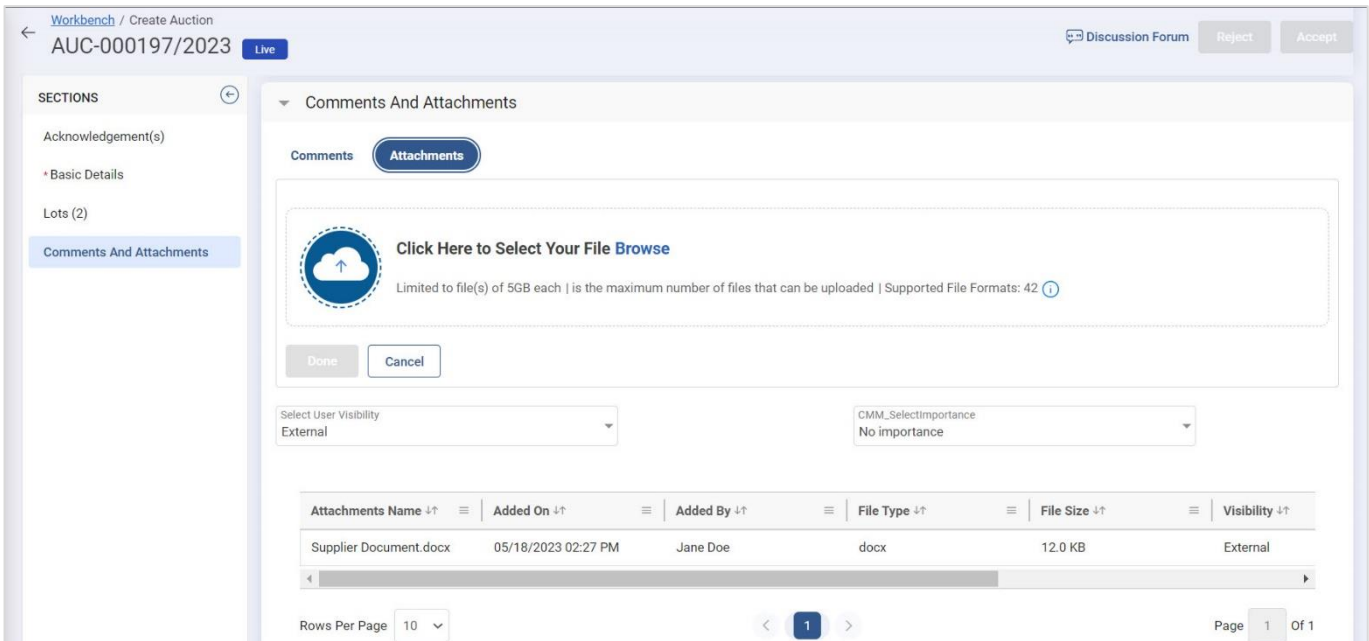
Workbench / Create Auction
AUC-000197/2023 Live

Discussion Forum Reject Accept

SECTIONS
Acknowledgement(s)
*Basic Details
Lots (2)
Comments And Attachments

Comments And Attachments

Comments Attachments

Click Here to Select Your File Browse

Limited to file(s) of 5GB each | is the maximum number of files that can be uploaded | Supported File Formats: 42

Done Cancel

Select User Visibility
External

CMM_SelectImportance
No importance

| Attachments Name | Added On | Added By | File Type | File Size | Visibility |
|---|---|---|---|---|---|
| Supplier Document.docx | 05/18/2023 02:27 PM | Jane Doe | docx | 12.0 KB | External |

Rows Per Page 10

1

Page 1 Of 1